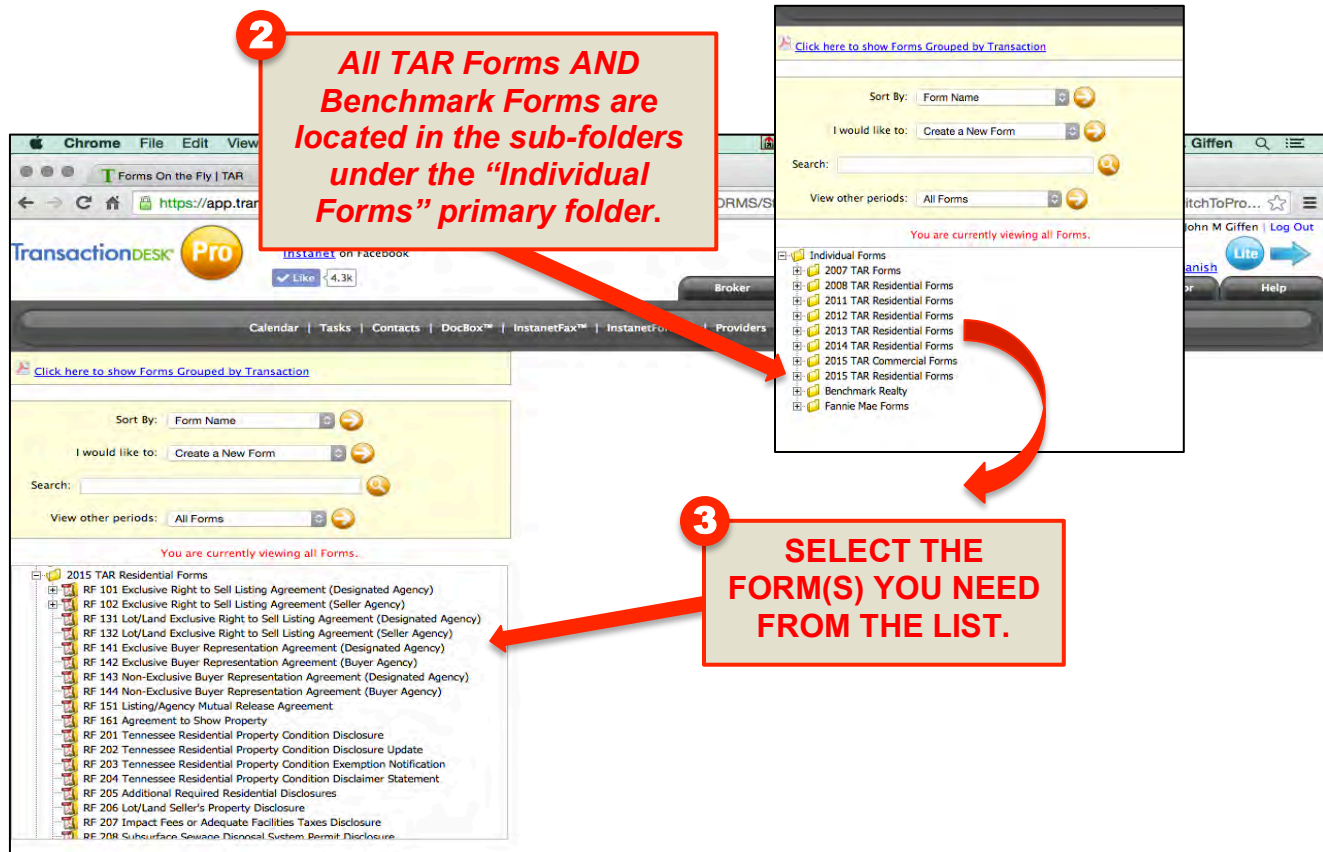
2

All TAR Forms AND Benchmark Forms are located in the sub-folders under the "Individual Forms" primary folder.

Click here to show Forms Grouped by Transaction

Sort By: Form Name

I would like to: Create a New Form

Search:

View other periods: All Forms

You are currently viewing all Forms.

Individual Forms
2007 TAR Forms
2008 TAR Residential Forms
2011 TAR Residential Forms
2012 TAR Residential Forms
2013 TAR Residential Forms
2014 TAR Residential Forms
2015 TAR Commercial Forms
2015 TAR Residential Forms
Benchmark Realty
Fannie Mae Forms

Chrome File Edit View

Giffen

Forms On the Fly | TAR

https://app.tran

ORMS/S

itchToPro...

TransactionDESK Pro

Instanet on Facebook

Like 4.3k

John M Giffen | Log Out

anish

Lite

Broker

Help

Calendar | Tasks | Contacts | DocBox™ | InstanetFax™ | InstanetFo | Providers

Click here to show Forms Grouped by Transaction

Sort By: Form Name

I would like to: Create a New Form

Search:

View other periods: All Forms

You are currently viewing all Forms.

2015 TAR Residential Forms
RF 101 Exclusive Right to Sell Listing Agreement (Designated Agency)
RF 102 Exclusive Right to Sell Listing Agreement (Seller Agency)
RF 131 Lot/Land Exclusive Right to Sell Listing Agreement (Designated Agency)
RF 132 Lot/Land Exclusive Right to Sell Listing Agreement (Seller Agency)
RF 141 Exclusive Buyer Representation Agreement (Designated Agency)
RF 142 Exclusive Buyer Representation Agreement (Buyer Agency)
RF 143 Non-Exclusive Buyer Representation Agreement (Designated Agency)
RF 144 Non-Exclusive Buyer Representation Agreement (Buyer Agency)
RF 151 Listing/Agency Mutual Release Agreement
RF 161 Agreement to Show Property
RF 201 Tennessee Residential Property Condition Disclosure
RF 202 Tennessee Residential Property Condition Disclosure Update
RF 203 Tennessee Residential Property Condition Exemption Notification
RF 204 Tennessee Residential Property Condition Disclaimer Statement
RF 205 Additional Required Residential Disclosures
RF 206 Lot/Land Seller's Property Disclosure
RF 207 Impact Fees or Adequate Facilities Taxes Disclosure
RF 208 Subsurface Sewage Disposal System Permit Disclosure

3

SELECT THE FORM(S) YOU NEED FROM THE LIST.